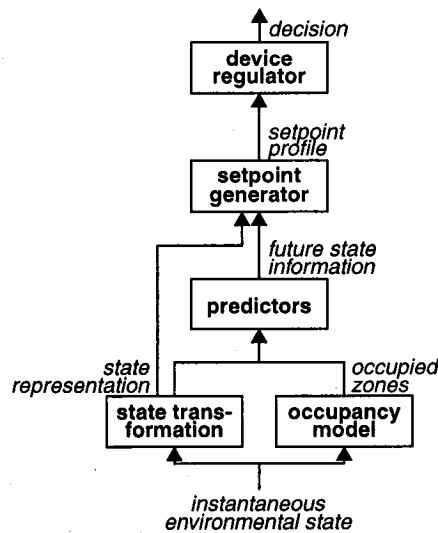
decision

device regulator

setpoint profile

setpoint generator

future state information

predictors

state representation

occupied zones

state transformation

occupancy model

instantaneous environmental state